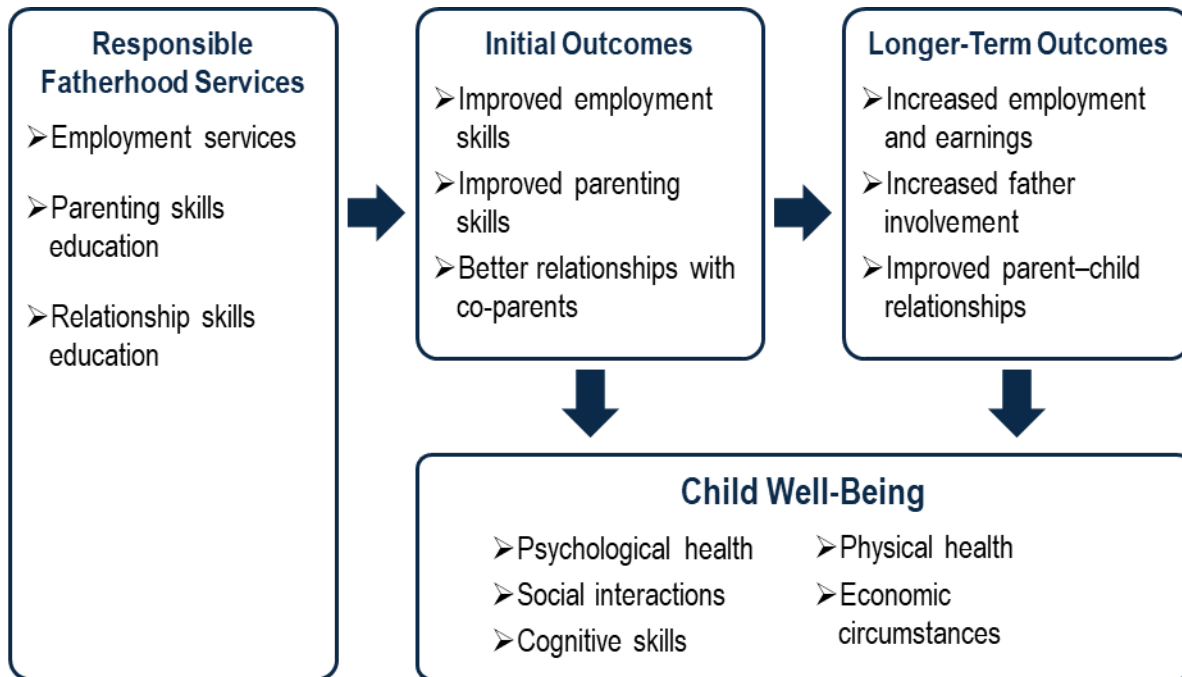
Responsible Fatherhood Services

➢Employment services

➢Parenting skills education

➢Relationship skills education

Initial Outcomes

➢Improved employment skills

➢Improved parenting skills

➢Better relationships with co-parents

Longer-Term Outcomes

➢Increased employment and earnings

➢Increased father involvement

➢Improved parent–child relationships

Child Well-Being

➢Psychological health

➢Social interactions

➢Cognitive skills

➢Physical health

➢Economic circumstances